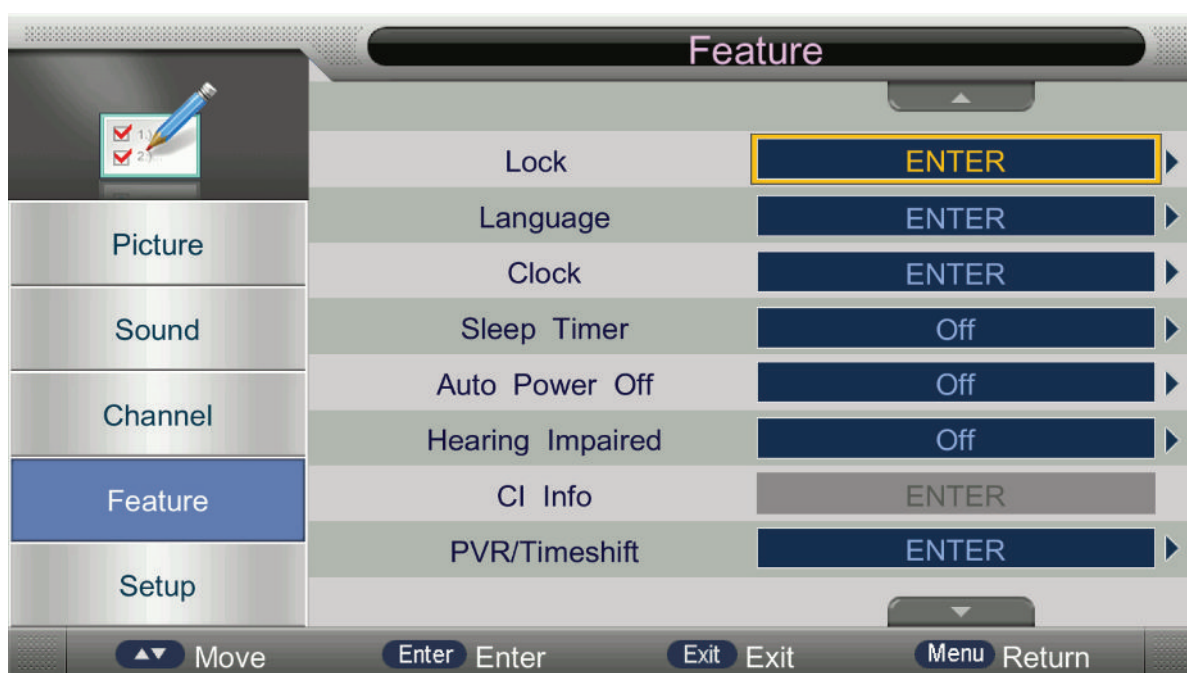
Feature

Picture
Sound
Channel
Feature
Setup

| | |
|---|---|
| Lock | ENTER |
| Language | ENTER |
| Clock | ENTER |
| Sleep Timer | Off |
| Auto Power Off | Off |
| Hearing Impaired | Off |
| CI Info | ENTER |
| PVR/Timeshift | ENTER |

Move Enter Enter Exit Exit Menu Return